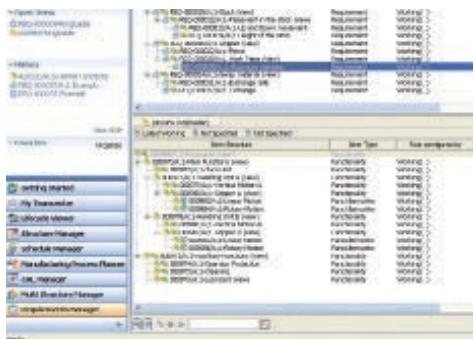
Requirement
Requirement
Requirement
Requirement
Requirement
Requirement
Requirement
Requirement
Requirement
Requirement

Working
Working
Working
Working
Working
Working
Working
Working
Working
Working

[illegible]
Item Structure
Item Type
Functionality
Functionality
Functionality
Functionality
Functionality
Functionality
Functionality
Functionality
Functionality
Functionality
Functionality
Functionality
Functionality
Functionality
Functionality

Getting Started
My Teamcenter
Lifecycle Viewer
Structure Manager
Schedule Manager
Manufacturing Process Planner
CAE Manager
Multi-Structure Manager
Requirements Manager